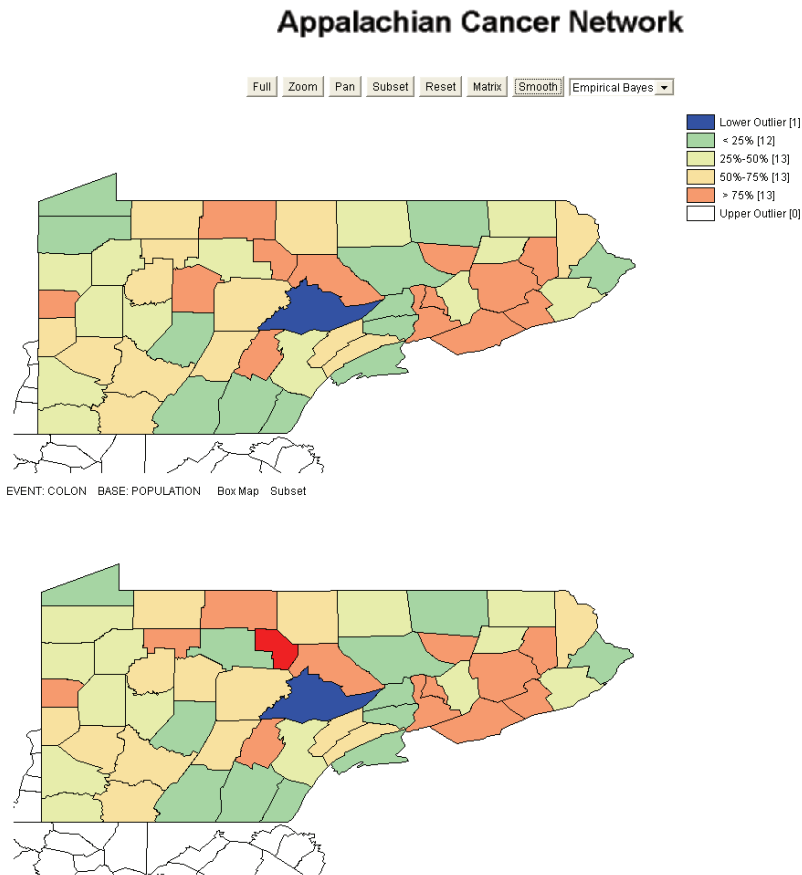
Appalachian Cancer Network

Full Zoom Pan Subset Reset Matrix Smooth Empirical Bayes

Lower Outlier [1]
< 25% [12]
25%-50% [13]
50%-75% [13]
> 75% [13]
Upper Outlier [0]

EVENT: COLON BASE: POPULATION Box Map Subset